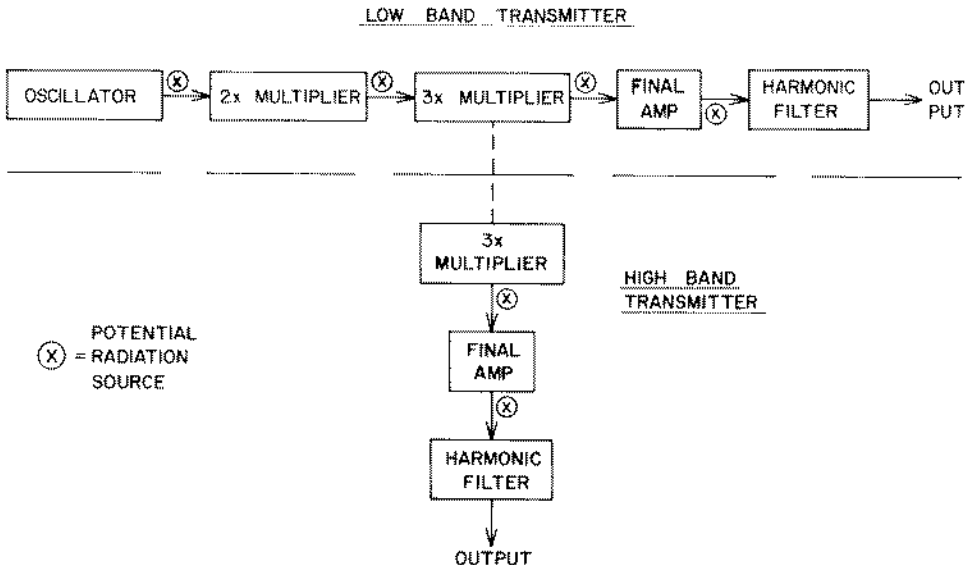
LOW BAND TRANSMITTER

OSCILLATOR

ⓧ

2x MULTIPLIER

ⓧ

3x MULTIPLIER

ⓧ

FINAL AMP

ⓧ

HARMONIC FILTER

OUT PUT

3x MULTIPLIER

HIGH BAND TRANSMITTER

ⓧ

ⓧ = POTENTIAL RADIATION SOURCE

FINAL AMP

ⓧ

HARMONIC FILTER

OUTPUT